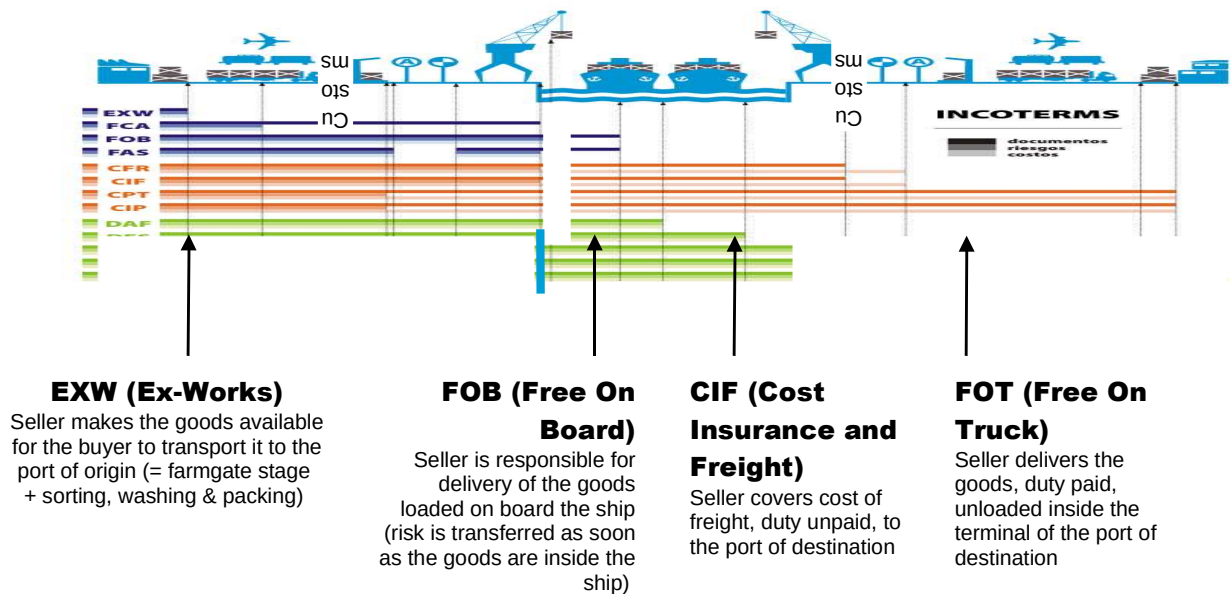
Cu sto ms

Cu sto ms

EXW
FCA
FOB
FAS
CFR
CIF
CPT
CIP
DAF
DES

INCOTERMS

documentos
riesgos
costos

EXW (Ex-Works)
Seller makes the goods available for the buyer to transport it to the port of origin (= farmgate stage + sorting, washing & packing)

FOB (Free On Board)
Seller is responsible for delivery of the goods loaded on board the ship (risk is transferred as soon as the goods are inside the ship)

CIF (Cost Insurance and Freight)
Seller covers cost of freight, duty unpaid, to the port of destination

FOT (Free On Truck)
Seller delivers the goods, duty paid, unloaded inside the terminal of the port of destination